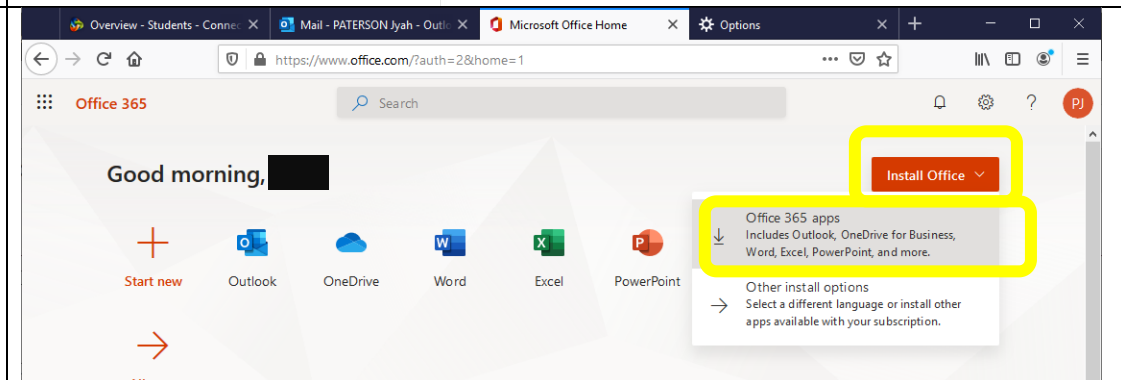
Overview - Students - Connec
Mail - PATERSON Jyah - Outlo
Microsoft Office Home
Options

https://www.office.com/?auth=2&home=1

Office 365

Search

PJ

Good morning, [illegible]

Install Office

Office 365 apps
Includes Outlook, OneDrive for Business, Word, Excel, PowerPoint, and more.

Other install options
Select a different language or install other apps available with your subscription.

Start new
Outlook
OneDrive
Word
Excel
PowerPoint